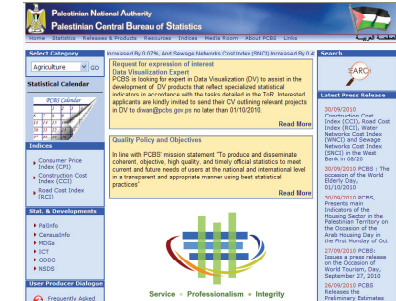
Palestinian National Authority
Palestinian Central Bureau of Statistics

Home Statistics Releases & Products Resources Indices Media Room About PCBS Links

Increased by 0.07%, and Sewage Networks Cost Index (SNCI) Increased by 0.4

Select Category
Agriculture GO

Statistical Calendar
PCBS Calendar

Indices
Consumer Price Index (CPI)
Construction Cost Index (CCI)
Road Cost Index (RCI)

Stat. & Developments
PalInfo
CensusInfo
MDGs
ICT
GDDS
NSDS

User Producer Dialogue
Frequently Asked

Request for expression of interest
Data Visualization Expert
PCBS is looking for expert in Data Visualization (DV) to assist in the development of DV products that reflect specialized statistical indicators in accordance with the tasks detailed in the ToR. Interested applicants are kindly invited to send their CV outlining relevant projects in DV to diwan@pcbs.gov.ps no later than 01/10/2010.
Read More

Quality Policy and Objectives
In line with PCBS' mission statement "To produce and disseminate coherent, objective, high quality, and timely official statistics to meet current and future needs of users at the national and international level in a transparent and appropriate manner using best statistical practices"
Read More

Service • Professionalism • Integrity

Search
SEARCH

Latest Press Release
30/09/2010
Construction Cost Index (CCI), Road Cost Index (RCI), Water Networks Cost Index (WNCI) and Sewage Networks Cost Index (SNCI) in the West Bank in 08/20
30/09/2010 PCBS : The occasion of the World Elderly Day, 01/10/2010
30/09/2010
PCBS Presents main indicators of the Housing Sector in the Palestinian Territory on the Occasion of the Arab Housing Day in the first Monday of Oc
27/09/2010 PCBS: Issues a press release on the Occasion of World Tourism, Day, September 27, 2010
26/09/2010 PCBS Releases the Preliminary Estimates